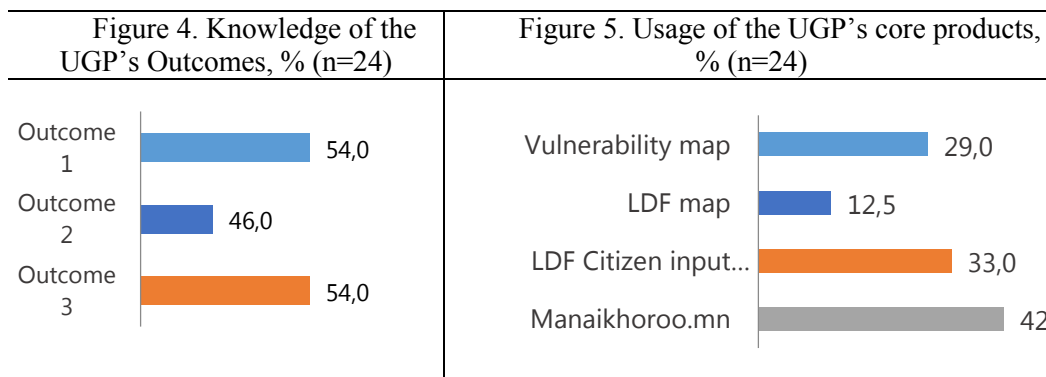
Figure 4. Knowledge of the UGP's Outcomes, % (n=24)

Outcome 1 54,0

Outcome 2 46,0

Outcome 3 54,0

Figure 5. Usage of the UGP's core products, % (n=24)

Vulnerability map 29,0

LDF map 12,5

LDF Citizen input... 33,0

Manaikhoroo.mn 42